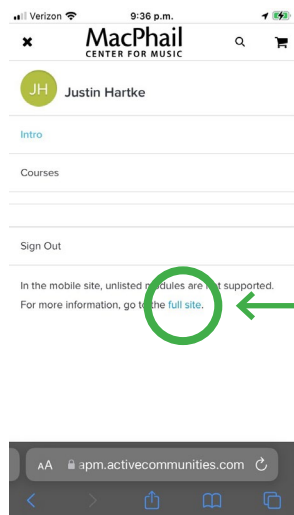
Verizon 9:36 p.m.

MacPhail
CENTER FOR MUSIC

JH Justin Hartke

Intro

Courses

Sign Out

In the mobile site, unlisted modules are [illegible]t supported. For more information, go to the full site.

AA apm.activecommunities.com